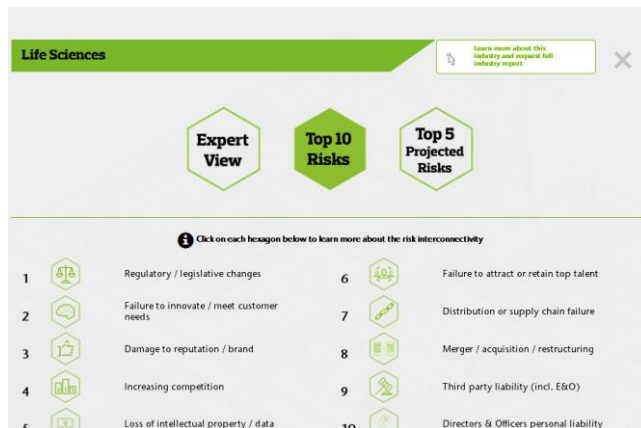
Life Sciences

Learn more about this industry and request full industry report

Expert View

Top 10 Risks

Top 5 Projected Risks

Click on each hexagon below to learn more about the risk interconnectivity

1 Regulatory / legislative changes

2 Failure to innovate / meet customer needs

3 Damage to reputation / brand

4 Increasing competition

5 Loss of intellectual property / data

6 Failure to attract or retain top talent

7 Distribution or supply chain failure

8 Merger / acquisition / restructuring

9 Third party liability (incl. E&O)

10 Directors & Officers personal liability